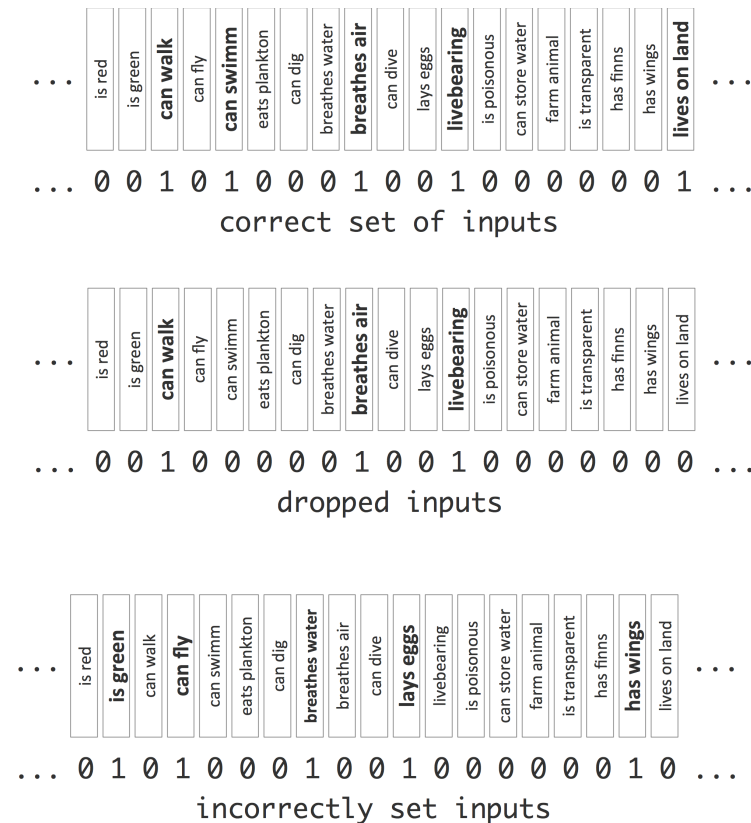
... is red | is green | can walk | can fly | can swimm | eats plankton | can dig | breathes water | breathes air | can dive | lays eggs | livebearing | is poisonous | can store water | farm animal | is transparent | has finns | has wings | lives on land ...

... 0 0 1 0 1 0 0 0 1 0 0 1 0 0 0 0 0 0 1 ...

correct set of inputs

... is red | is green | can walk | can fly | can swimm | eats plankton | can dig | breathes water | breathes air | can dive | lays eggs | livebearing | is poisonous | can store water | farm animal | is transparent | has finns | has wings | lives on land ...

... 0 0 1 0 0 0 0 0 1 0 0 1 0 0 0 0 0 0 0 ...

dropped inputs

... is red | is green | can walk | can fly | can swimm | eats plankton | can dig | breathes water | breathes air | can dive | lays eggs | livebearing | is poisonous | can store water | farm animal | is transparent | has finns | has wings | lives on land ...

... 0 1 0 1 0 0 0 1 0 0 1 0 0 0 0 0 0 1 0 ...

incorrectly set inputs